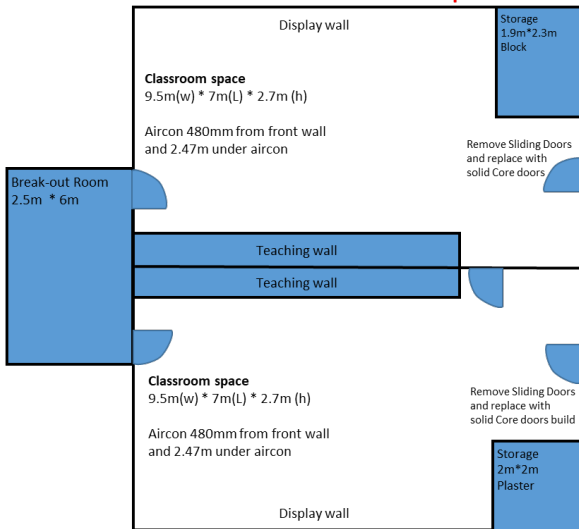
Display wall

Storage
1.9m*2.3m
Block

**Classroom space**
9.5m(w) * 7m(L) * 2.7m (h)

Aircon 480mm from front wall and 2.47m under aircon

Remove Sliding Doors and replace with solid Core doors

Break-out Room
2.5m * 6m

Teaching wall

Teaching wall

**Classroom space**
9.5m(w) * 7m(L) * 2.7m (h)

Aircon 480mm from front wall and 2.47m under aircon

Remove Sliding Doors and replace with solid Core doors build

Storage
2m*2m
Plaster

Display wall